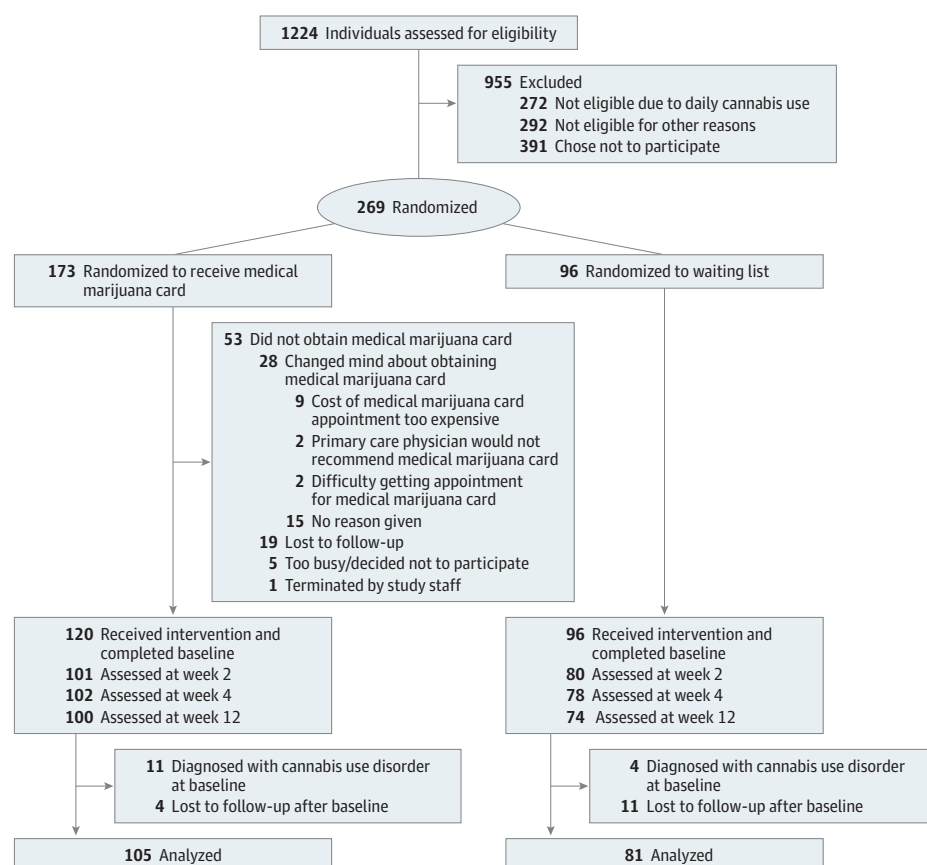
1224 Individuals assessed for eligibility

955 Excluded
272 Not eligible due to daily cannabis use
292 Not eligible for other reasons
391 Chose not to participate

269 Randomized

173 Randomized to receive medical marijuana card

96 Randomized to waiting list

53 Did not obtain medical marijuana card
28 Changed mind about obtaining medical marijuana card
9 Cost of medical marijuana card appointment too expensive
2 Primary care physician would not recommend medical marijuana card
2 Difficulty getting appointment for medical marijuana card
15 No reason given
19 Lost to follow-up
5 Too busy/decided not to participate
1 Terminated by study staff

120 Received intervention and completed baseline
101 Assessed at week 2
102 Assessed at week 4
100 Assessed at week 12

96 Received intervention and completed baseline
80 Assessed at week 2
78 Assessed at week 4
74 Assessed at week 12

11 Diagnosed with cannabis use disorder at baseline
4 Lost to follow-up after baseline

4 Diagnosed with cannabis use disorder at baseline
11 Lost to follow-up after baseline

105 Analyzed

81 Analyzed